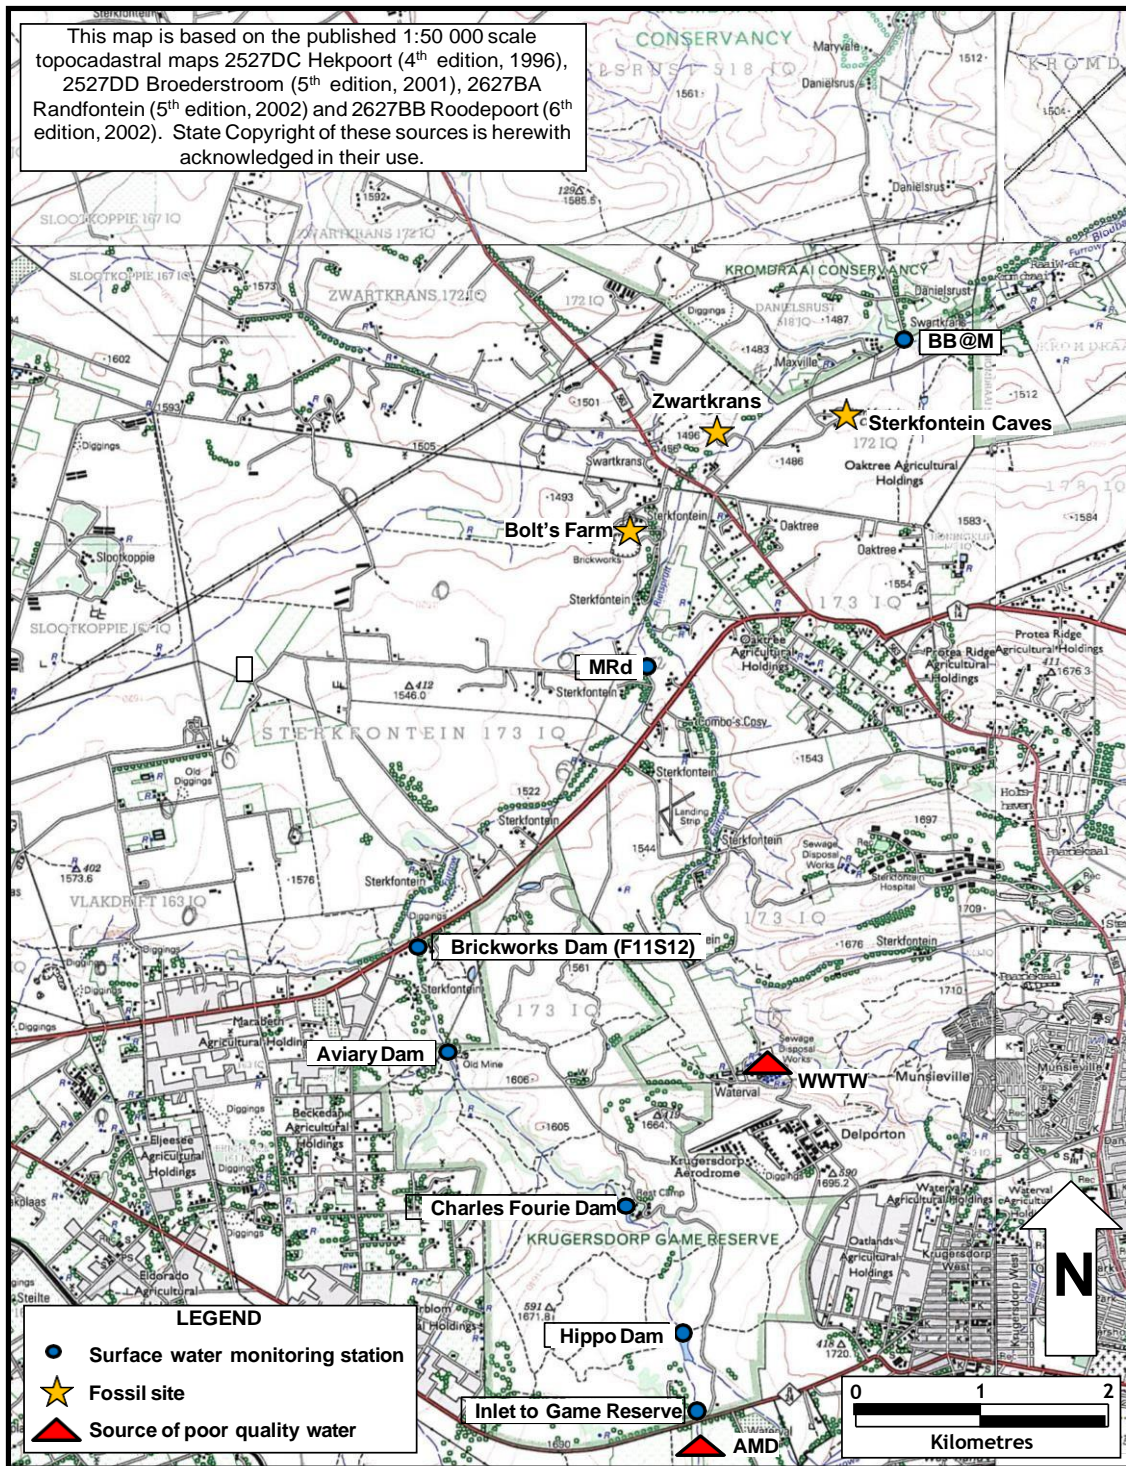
This map is based on the published 1:50 000 scale topocadastral maps 2527DC Hekpoort (4$^{th}$ edition, 1996), 2527DD Broederstroom (5$^{th}$ edition, 2001), 2627BA Randfontein (5$^{th}$ edition, 2002) and 2627BB Roodepoort (6$^{th}$ edition, 2002). State Copyright of these sources is herewith acknowledged in their use.

CONSERVANCY

KROMDRAAI CONSERVANCY

BB@M

Zwartkrans

Sterkfontein Caves

Bolt's Farm

MRd

Brickworks Dam (F11S12)

Aviary Dam

WWTW

Charles Fourie Dam

KRUGERSDORP GAME RESERVE

Hippo Dam

Inlet to Game Reserve

AMD

N

0 1 2
Kilometres

LEGEND
Surface water monitoring station
Fossil site
Source of poor quality water

SLOOTKOPPIE 167 IQ
ZWARTKRANS 172 IQ
STERKFONTEIN 173 IQ
VLAKDRIFT 163 IQ
Oaktree Agricultural Holdings
Protea Ridge Agricultural Holdings
Sterkfontein
Munsieville
Delporton
Krugersdorp Aerodrome
Krugersdorp West
Waterval
Diggings
Beckedan Agricultural Holdings
Eljeesee Agricultural Holdings
Eldorado Agricultural Holdings
Oatlands Agricultural Holdings
Maxville
Danielsrus
Oaktree
Brickworks
Landing Strip
Sewage Disposal Works
Sterkfontein Hospital
Old Mine
Combo-s Cosy